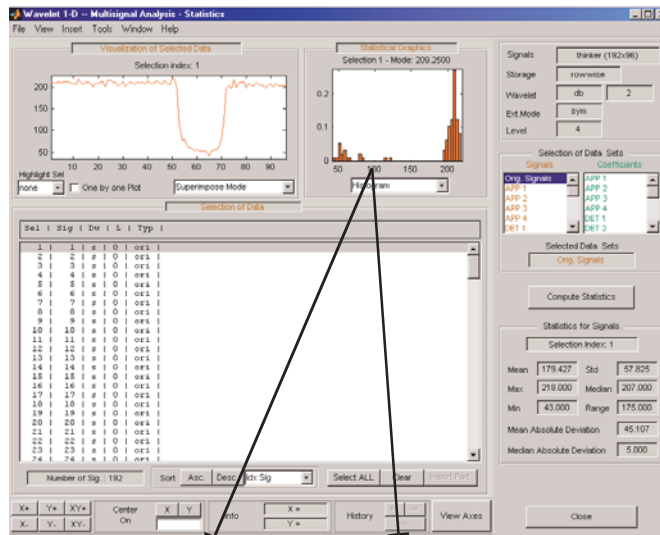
Wavelet 1-D -- Multisignal Analysis - Statistics

File View Insert Tools Window Help

Visualization of Selected Data

Selection index: 1

200
150
100
50

10 20 30 40 50 60 70 80 90

Highlight Sel
none
One by one Plot
Superimpose Mode

Statistical Graphics

Selection 1 - Mode: 209.2500

0.2
0.1
0

50 100 150 200

Histogram

Selection of Data

Sel | Sig | Dw | L | Typ |

| 1 | 1 | s | 0 | ori |
| 2 | 2 | s | 0 | ori |
| 3 | 3 | s | 0 | ori |
| 4 | 4 | s | 0 | ori |
| 5 | 5 | s | 0 | ori |
| 6 | 6 | s | 0 | ori |
| 7 | 7 | s | 0 | ori |
| 8 | 8 | s | 0 | ori |
| 9 | 9 | s | 0 | ori |
| 10 | 10 | s | 0 | ori |
| 11 | 11 | s | 0 | ori |
| 12 | 12 | s | 0 | ori |
| 13 | 13 | s | 0 | ori |
| 14 | 14 | s | 0 | ori |
| 15 | 15 | s | 0 | ori |
| 16 | 16 | s | 0 | ori |
| 17 | 17 | s | 0 | ori |
| 18 | 18 | s | 0 | ori |
| 19 | 19 | s | 0 | ori |
| 20 | 20 | s | 0 | ori |
| 21 | 21 | s | 0 | ori |
| 22 | 22 | s | 0 | ori |
| 23 | 23 | s | 0 | ori |
| 24 | 24 | s | 0 | ori |

Number of Sig.: 192
Sort Asc. Desc. Idx Sig
Select ALL Clear Import Part

X+ Y+ XY+
X- Y- XY-
Center On
X Y
Info
X =
Y =
History
View Axes

Signals thinker (192x96)
Storage rowwise
Wavelet db 2
Ext.Mode sym
Level 4

Selection of Data Sets
Signals Coefficients
Orig. Signals
APP 1
APP 2
APP 3
APP 4
DET 1
APP 1
APP 2
APP 3
APP 4
DET 1
DET 2

Selected Data Sets
Orig. Signals

Compute Statistics

Statistics for Signals
Selection Index: 1

Mean 179.427 Std 57.825
Max 218.000 Median 207.000
Min 43.000 Range 175.000
Mean Absolute Deviation 45.107
Median Absolute Deviation 5.000

Close